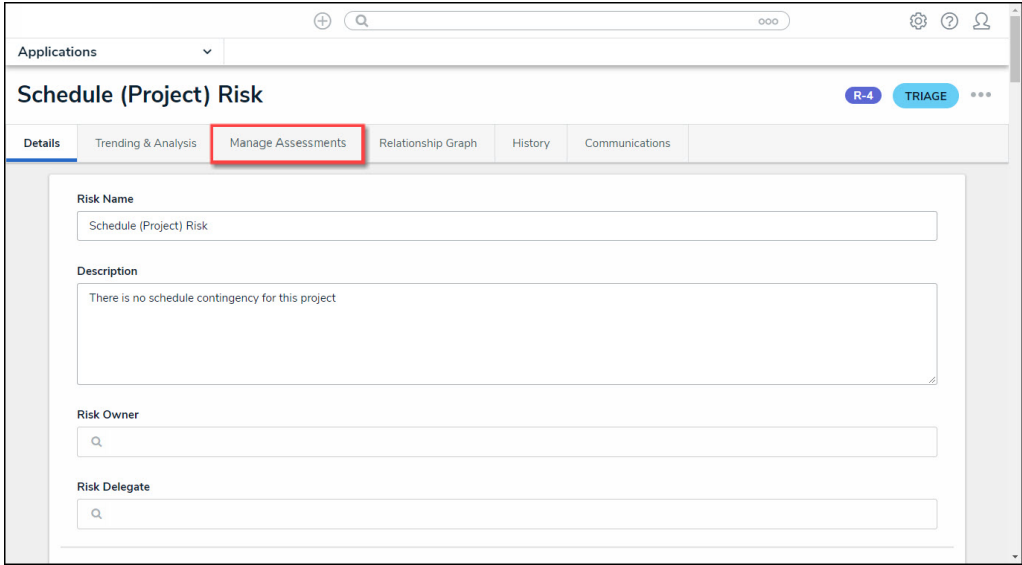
Applications

Schedule (Project) Risk

R-4 TRIAGE

Details | Trending & Analysis | Manage Assessments | Relationship Graph | History | Communications

Risk Name

Schedule (Project) Risk

Description

There is no schedule contingency for this project

Risk Owner

Risk Delegate